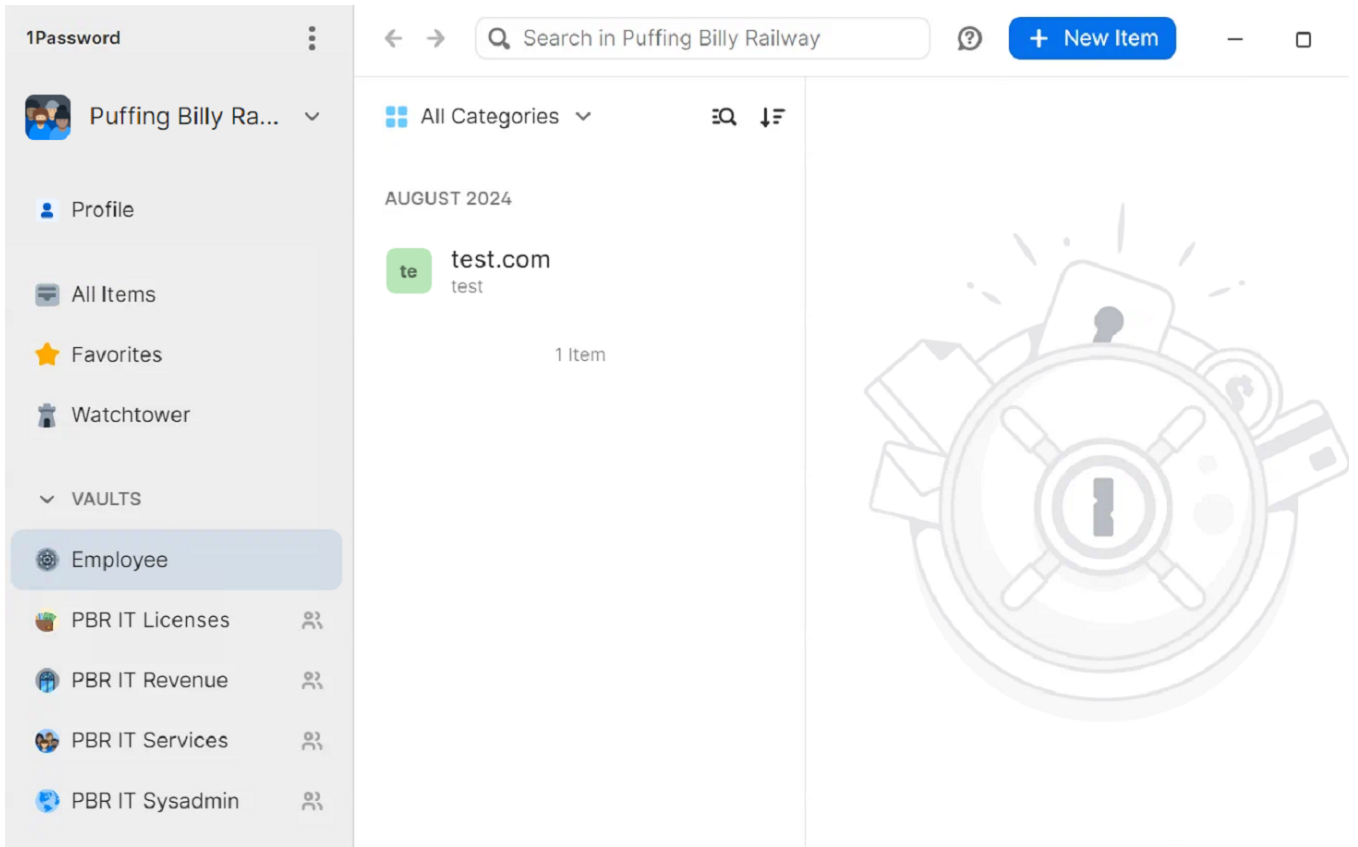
1Password

Puffing Billy Ra...

Profile

All Items

Favorites

Watchtower

VAULTS

Employee

PBR IT Licenses

PBR IT Revenue

PBR IT Services

PBR IT Sysadmin

Search in Puffing Billy Railway

New Item

All Categories

AUGUST 2024

te

test.com
test

1 Item